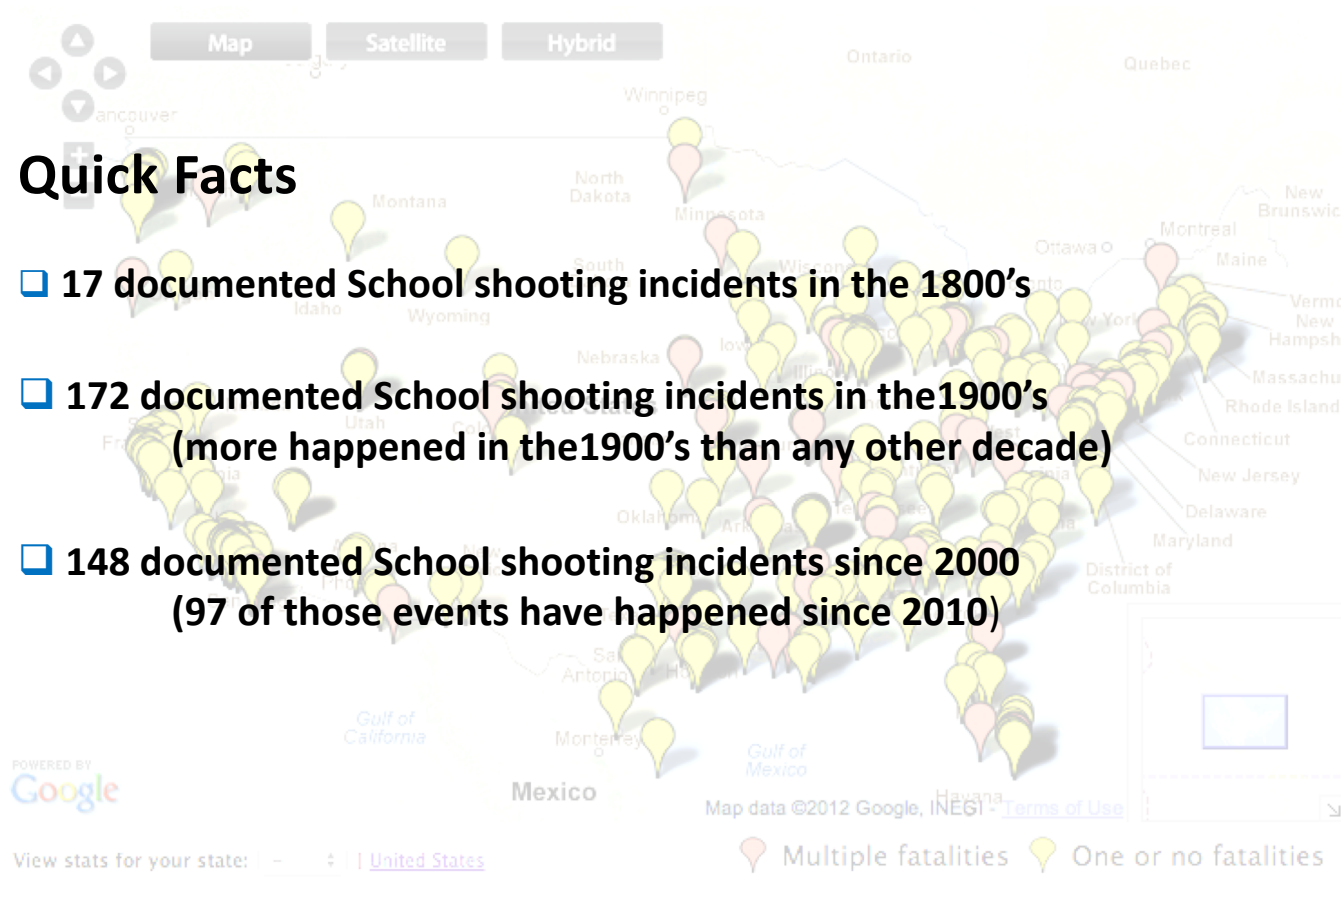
Map Satellite Hybrid

Quick Facts

17 documented School shooting incidents in the 1800's

172 documented School shooting incidents in the1900's (more happened in the1900's than any other decade)

148 documented School shooting incidents since 2000 (97 of those events have happened since 2010)

Ontario Quebec Winnipeg Vancouver North Dakota Montana Minnesota Ottawa Montreal New Brunswick Maine South Idaho Wyoming Nebraska Vermont New Hampshire Massachusetts Rhode Island Connecticut New Jersey Delaware Maryland District of Columbia Utah Oklahoma San Antonio Gulf of California Monterrey Gulf of Mexico Mexico Havana

POWERED BY Google

Map data ©2012 Google, INEGI - Terms of Use

View stats for your state: | United States

Multiple fatalities One or no fatalities